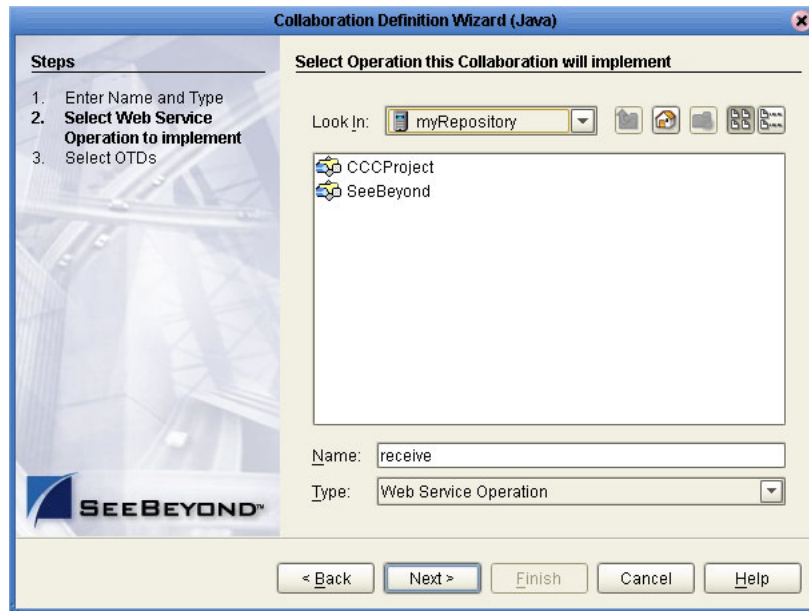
Collaboration Definition Wizard (Java)

Steps

1. Enter Name and Type
2. Select Web Service Operation to implement
3. Select OTDs

SEEBEYOND™

Select Operation this Collaboration will implement

Look In: myRepository

CCCProject
SeeBeyond

Name: receive

Type: Web Service Operation

< Back Next > Finish Cancel Help